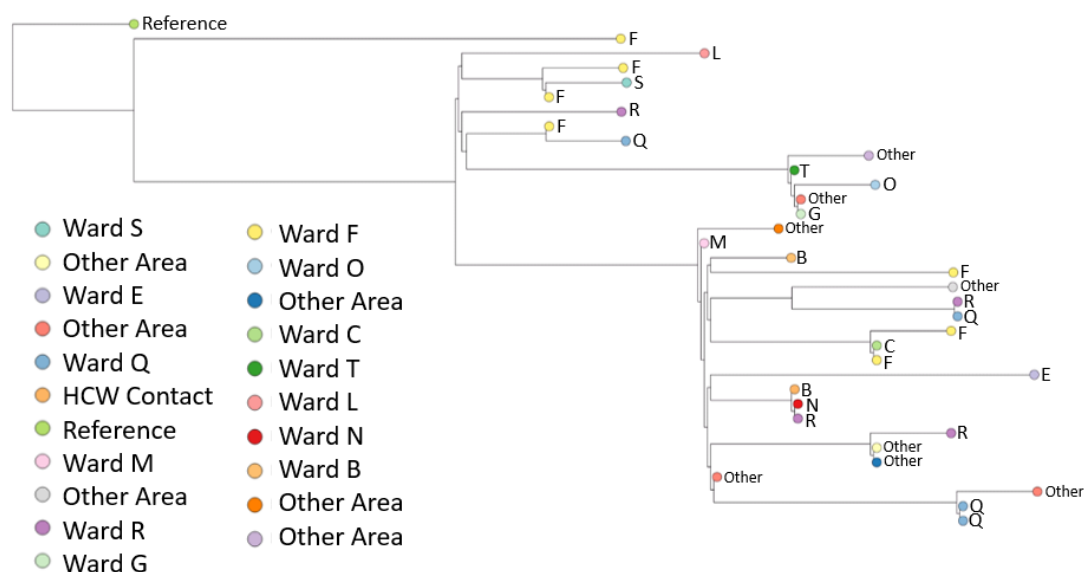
Reference
F
L
F
S
F
R
F
Q
Other
T
O
Other
G
Other
M
B
F
Other
R
Q
F
C
F
E
B
N
R
R
Other
Other
Other
Other
Q
Q

Ward S
Other Area
Ward E
Other Area
Ward Q
HCW Contact
Reference
Ward M
Other Area
Ward R
Ward G

Ward F
Ward O
Other Area
Ward C
Ward T
Ward L
Ward N
Ward B
Other Area
Other Area